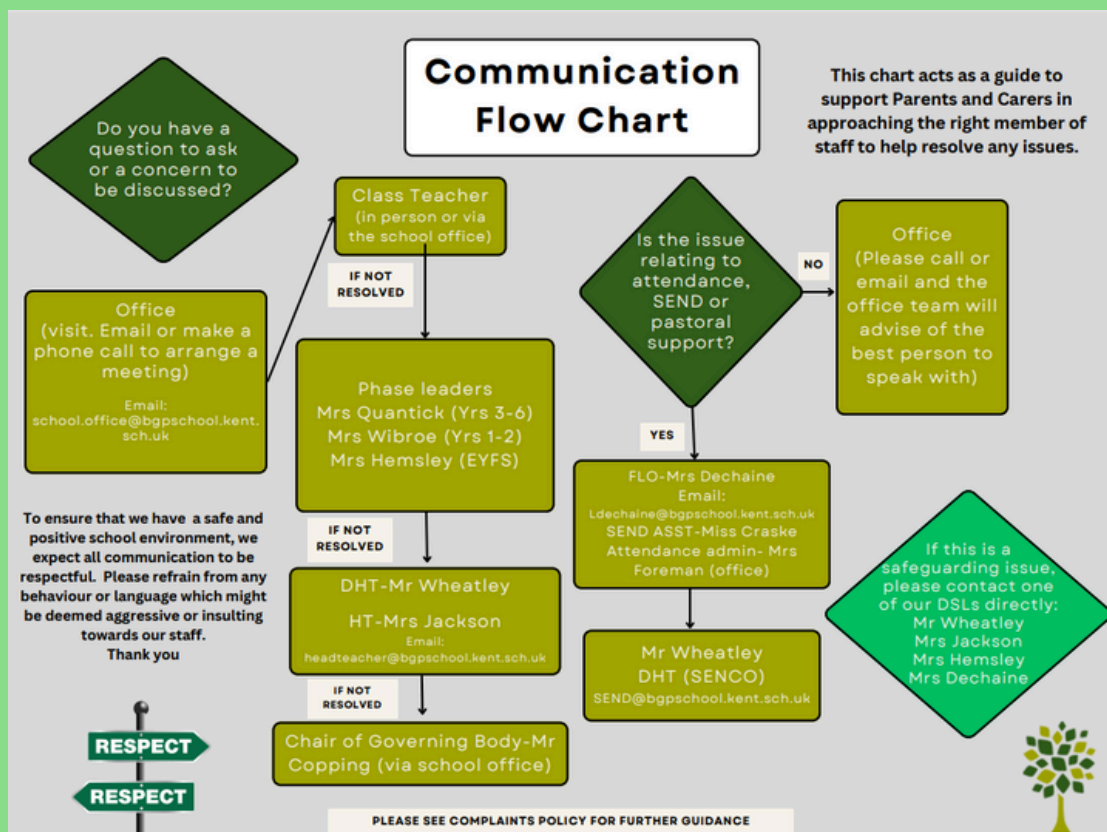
Communication Flow Chart

This chart acts as a guide to support Parents and Carers in approaching the right member of staff to help resolve any issues.

Do you have a question to ask or a concern to be discussed?

Office
(visit. Email or make a phone call to arrange a meeting)

Email:
school.office@bgpschool.kent.sch.uk

Class Teacher
(in person or via the school office)

IF NOT RESOLVED

Phase leaders
Mrs Quantick (Yrs 3-6)
Mrs Wibroe (Yrs 1-2)
Mrs Hemsley (EYFS)

IF NOT RESOLVED

DHT-Mr Wheatley

HT-Mrs Jackson
Email:
headteacher@bgpschool.kent.sch.uk

IF NOT RESOLVED

Chair of Governing Body-Mr Copping (via school office)

Is the issue relating to attendance, SEND or pastoral support?

NO

Office
(Please call or email and the office team will advise of the best person to speak with)

YES

FLO-Mrs Dechaine
Email:
Ldechaine@bgpschool.kent.sch.uk
SEND ASST-Miss Craske
Attendance admin- Mrs Foreman (office)

Mr Wheatley
DHT (SENCO)
SEND@bgpschool.kent.sch.uk

If this is a safeguarding issue, please contact one of our DSLs directly:
Mr Wheatley
Mrs Jackson
Mrs Hemsley
Mrs Dechaine

To ensure that we have a safe and positive school environment, we expect all communication to be respectful. Please refrain from any behaviour or language which might be deemed aggressive or insulting towards our staff.
Thank you

RESPECT
RESPECT

PLEASE SEE COMPLAINTS POLICY FOR FURTHER GUIDANCE